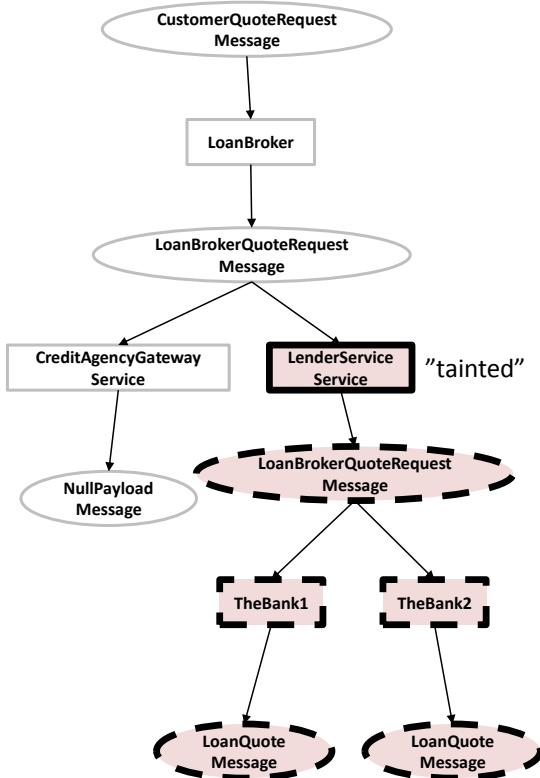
CustomerQuoteRequest Message

LoanBroker

LoanBrokerQuoteRequest Message

CreditAgencyGateway Service

LenderService Service

"tainted"

NullPayload Message

LoanBrokerQuoteRequest Message

TheBank1

TheBank2

LoanQuote Message

LoanQuote Message